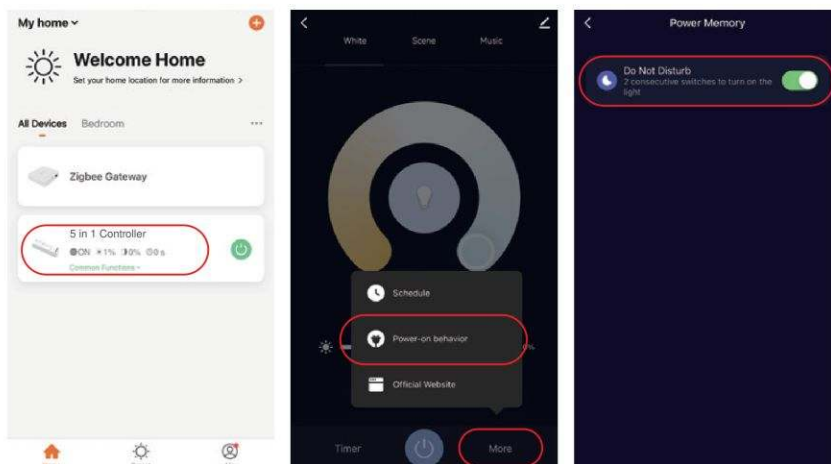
My home

Welcome Home
Set your home location for more information >

All Devices Bedroom ···

Zigbee Gateway

5 in 1 Controller
ON 1% 0% 0 s
Common Functions

White Scene Music

Schedule

Power-on behavior

Official Website

Timer More

Power Memory

Do Not Disturb
2 consecutive switches to turn on the light